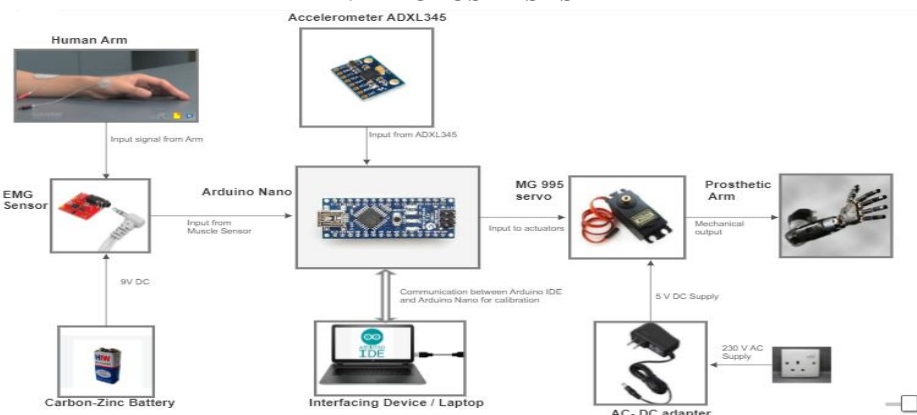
Accelerometer ADXL345

Human Arm

Input from ADXL345

Input signal from Arm

EMG Sensor

Arduino Nano

MG 995 servo

Prosthetic Arm

Input from Muscle Sensor

Input to actuators

Mechanical output

9V DC

Communication between Arduino IDE and Arduino Nano for calibration

5 V DC Supply

ARDUINO IDE

230 V AC Supply

Carbon-Zinc Battery

Interfacing Device / Laptop

AC- DC adapter